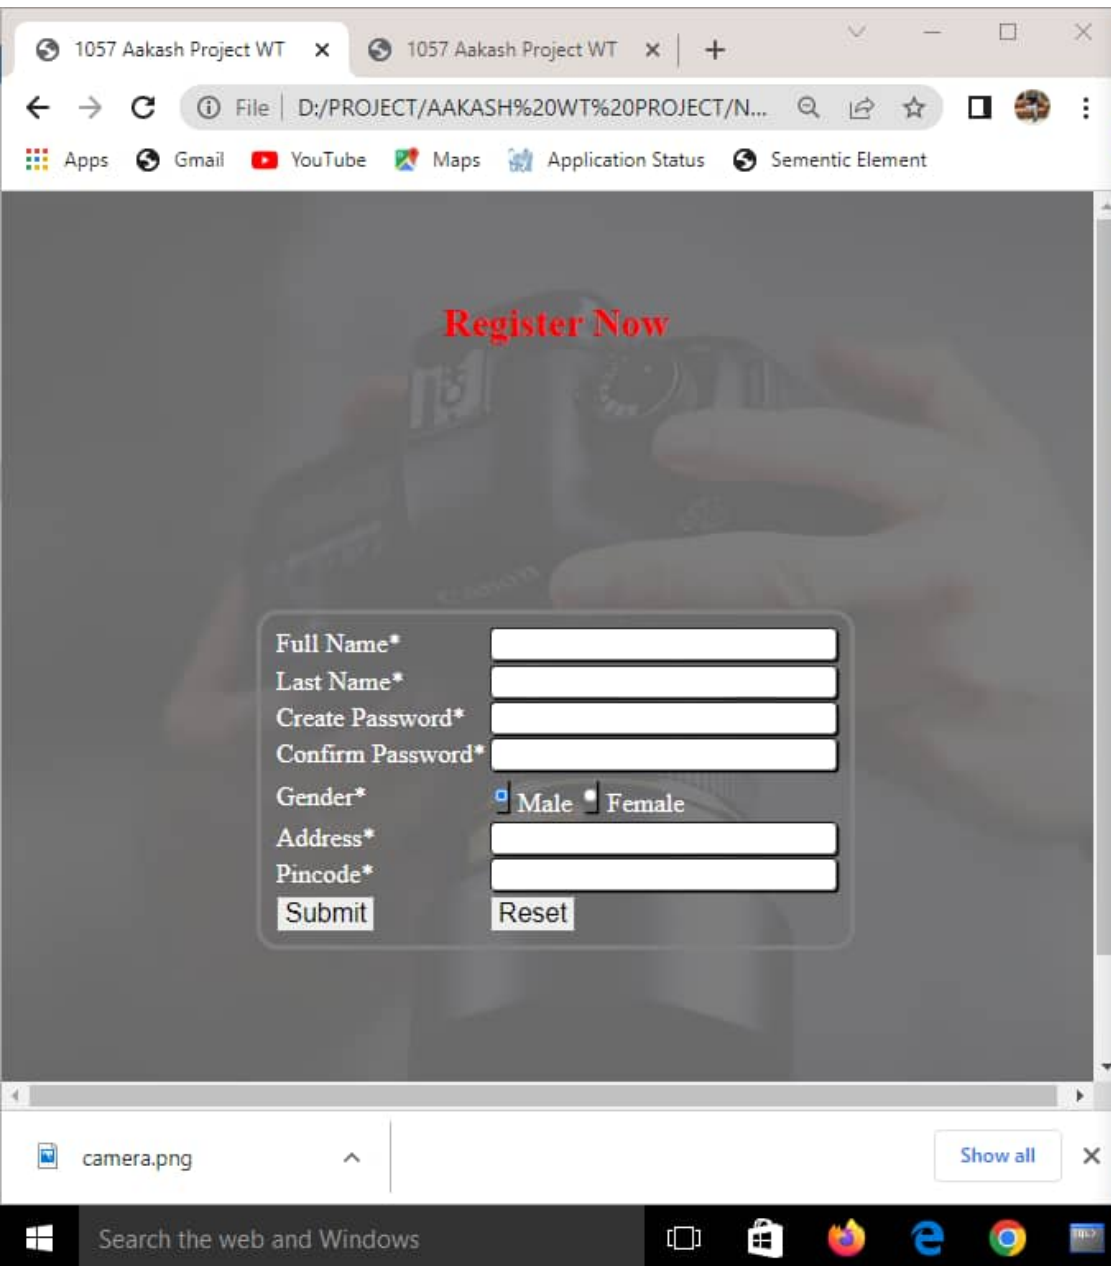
1057 Aakash Project WT ×
1057 Aakash Project WT ×
+

File | D:/PROJECT/AAKASH%20WT%20PROJECT/N...

Apps Gmail YouTube Maps Application Status Sementic Element

Register Now

Full Name*
Last Name*
Create Password*
Confirm Password*
Gender* Male Female
Address*
Pincode*
Submit Reset

camera.png
Show all ×

Search the web and Windows